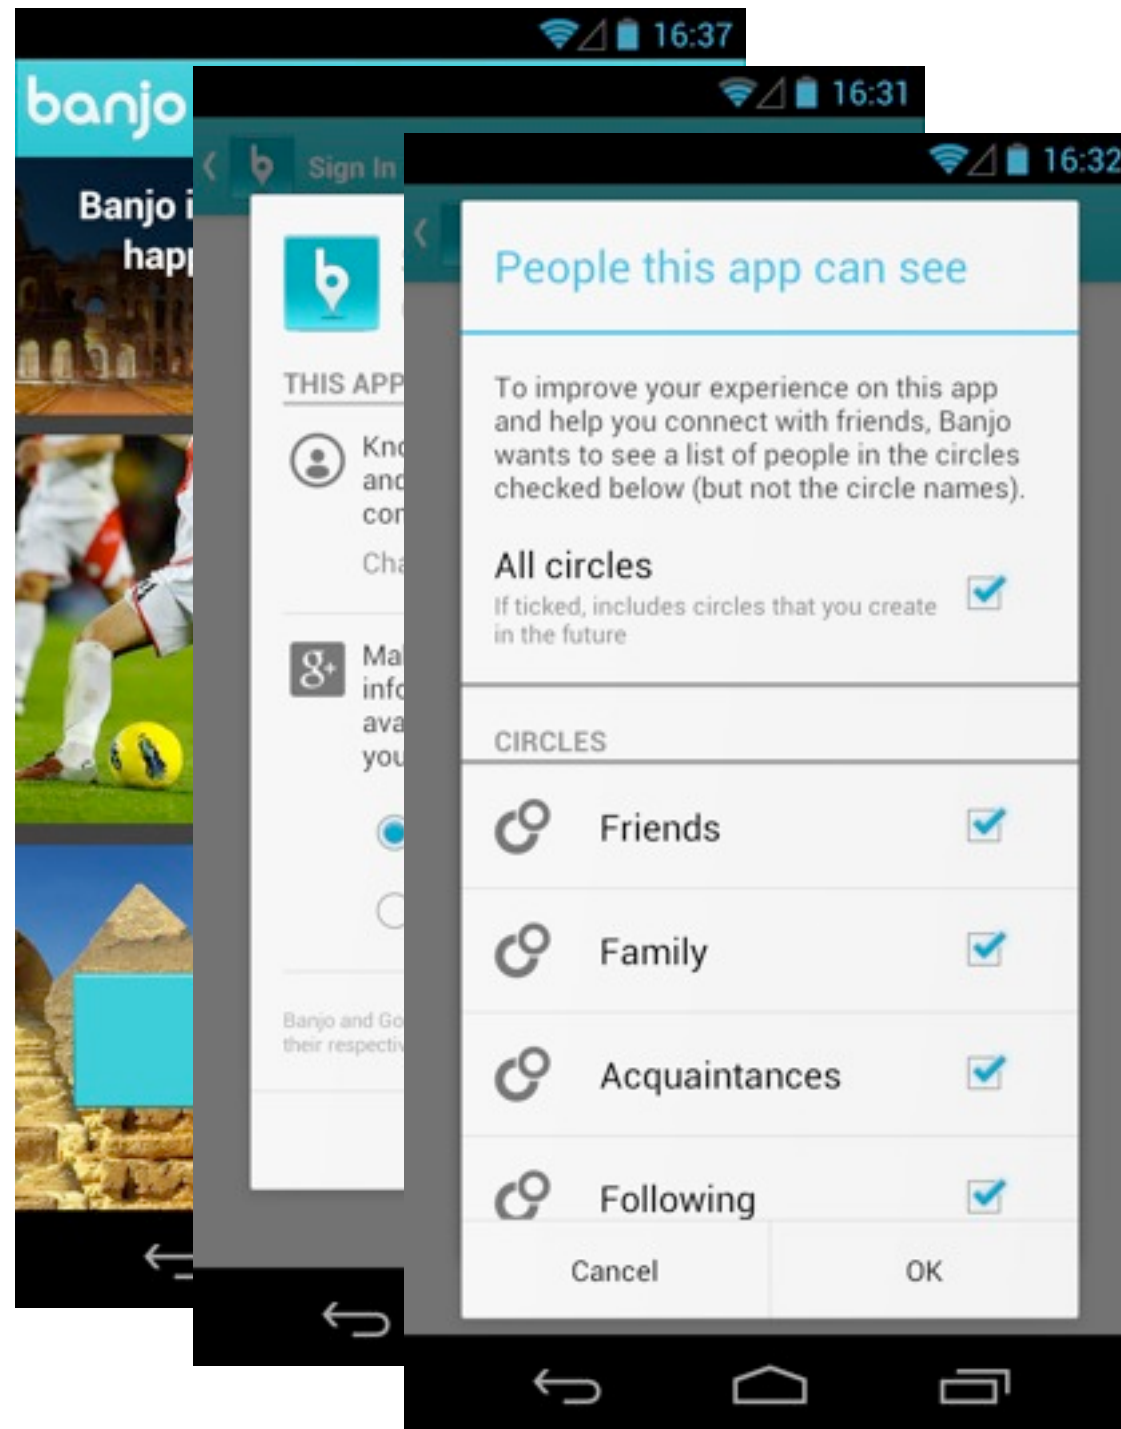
16:37

banjo

Banjo i
happ

16:31

Sign In

THIS APP

Kno
and
con

Cha

Ma
info
ava
you

Banjo and Go
their respectiv

16:32

People this app can see

To improve your experience on this app and help you connect with friends, Banjo wants to see a list of people in the circles checked below (but not the circle names).

All circles

If ticked, includes circles that you create in the future

CIRCLES

Friends

Family

Acquaintances

Following

Cancel

OK